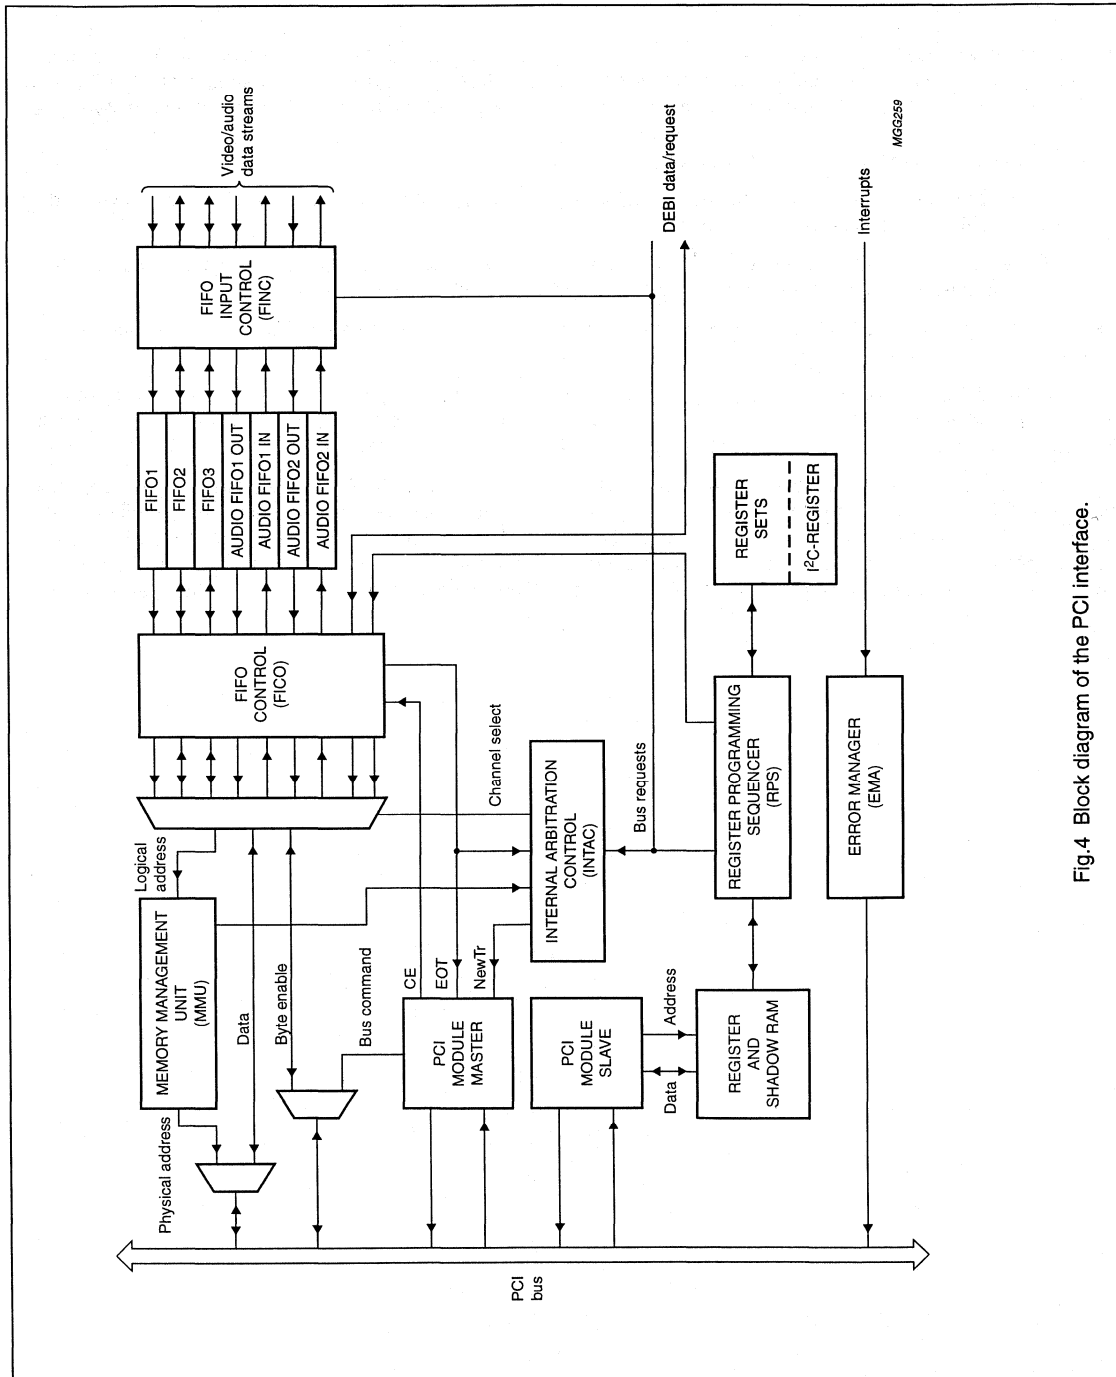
Video/audio data streams

MGG259

FIFO INPUT CONTROL (FINC)

DEBI data/request

Interrupts

FIFO1
FIFO2
FIFO3
AUDIO FIFO1 OUT
AUDIO FIFO1 IN
AUDIO FIFO2 OUT
AUDIO FIFO2 IN

REGISTER SETS

$I^2C$-REGISTER

FIFO CONTROL (FICO)

Channel select

Bus requests

INTERNAL ARBITRATION CONTROL (INTAC)

REGISTER PROGRAMMING SEQUENCER (RPS)

ERROR MANAGER (EMA)

Logical address

MEMORY MANAGEMENT UNIT (MMU)

Data

Byte enable

Bus command

CE

EOT

NewTr

PCI MODULE MASTER

PCI MODULE SLAVE

Address

Data

REGISTER AND SHADOW RAM

Physical address

PCI bus

Fig.4 Block diagram of the PCI interface.